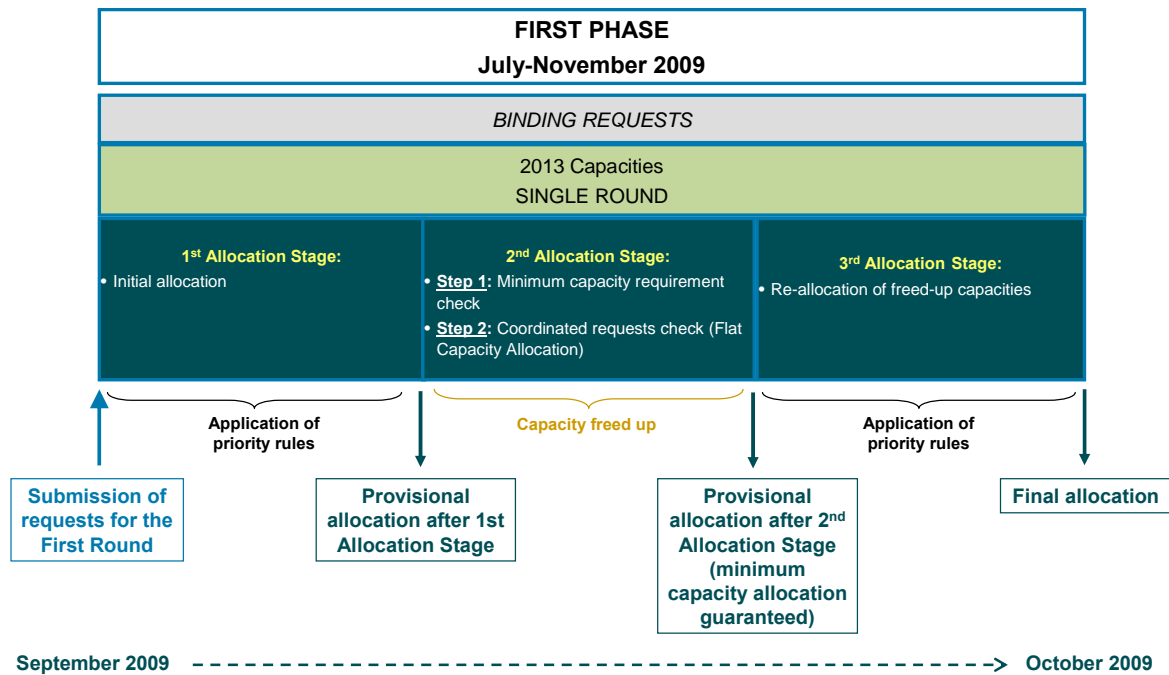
FIRST PHASE
July-November 2009

BINDING REQUESTS

2013 Capacities
SINGLE ROUND

1$^{st}$ Allocation Stage:
• Initial allocation

2$^{nd}$ Allocation Stage:
• Step 1: Minimum capacity requirement check
• Step 2: Coordinated requests check (Flat Capacity Allocation)

3$^{rd}$ Allocation Stage:
• Re-allocation of freed-up capacities

Application of priority rules

Capacity freed up

Application of priority rules

Submission of requests for the First Round

Provisional allocation after 1st Allocation Stage

Provisional allocation after 2$^{nd}$ Allocation Stage (minimum capacity allocation guaranteed)

Final allocation

September 2009

October 2009